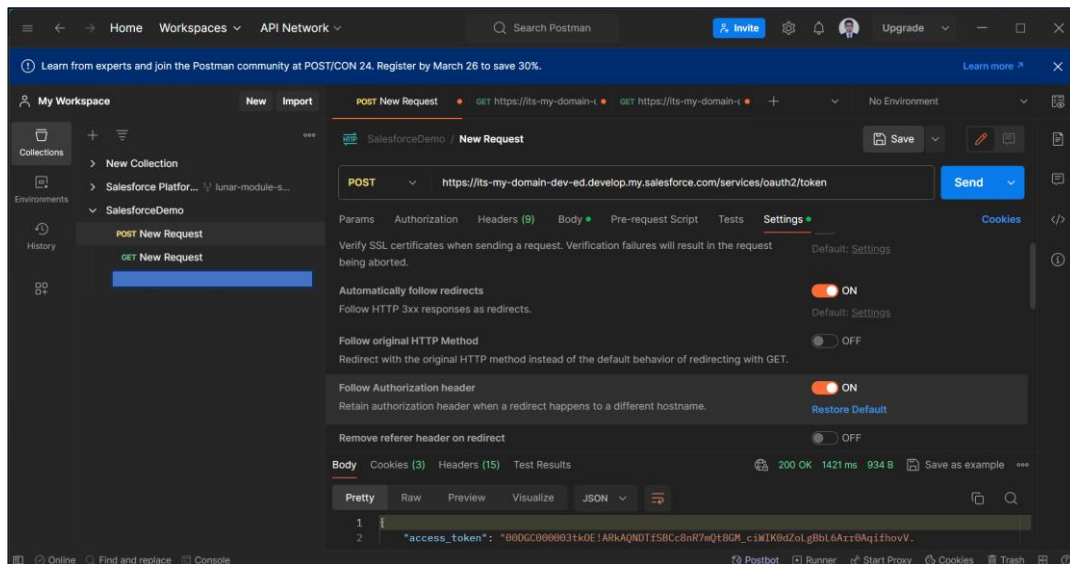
Home Workspaces API Network

Search Postman

Invite

Upgrade

Learn from experts and join the Postman community at POST/CON 24. Register by March 26 to save 30%.

Learn more ↗

My Workspace

New Import

POST New Request

GET https://its-my-domain-

GET https://its-my-domain-

No Environment

Collections

Environments

History

New Collection

Salesforce Platfor... lunar-module-s...

SalesforceDemo

POST New Request

GET New Request

SalesforceDemo / New Request

Save

POST

https://its-my-domain-dev-ed.develop.my.salesforce.com/services/oauth2/token

Send

Params Authorization Headers (9) Body Pre-request Script Tests Settings

Cookies

Verify SSL certificates when sending a request. Verification failures will result in the request being aborted.

Default: Settings

Automatically follow redirects

Follow HTTP 3xx responses as redirects.

ON

Default: Settings

Follow original HTTP Method

Redirect with the original HTTP method instead of the default behavior of redirecting with GET.

OFF

Follow Authorization header

Retain authorization header when a redirect happens to a different hostname.

ON

Restore Default

Remove referer header on redirect

OFF

Body Cookies (3) Headers (15) Test Results

200 OK 1421 ms 934 B

Save as example

Pretty Raw Preview Visualize JSON

1 {

2 "access_token": "00DGC000003tkOE!ARkAQNDTfSBCc8nR7mQtBGM_ciWIK0dZoLgBbL6Arr0AqifhovV.

Online Find and replace Console

Postbot Runner Start Proxy Cookies Trash